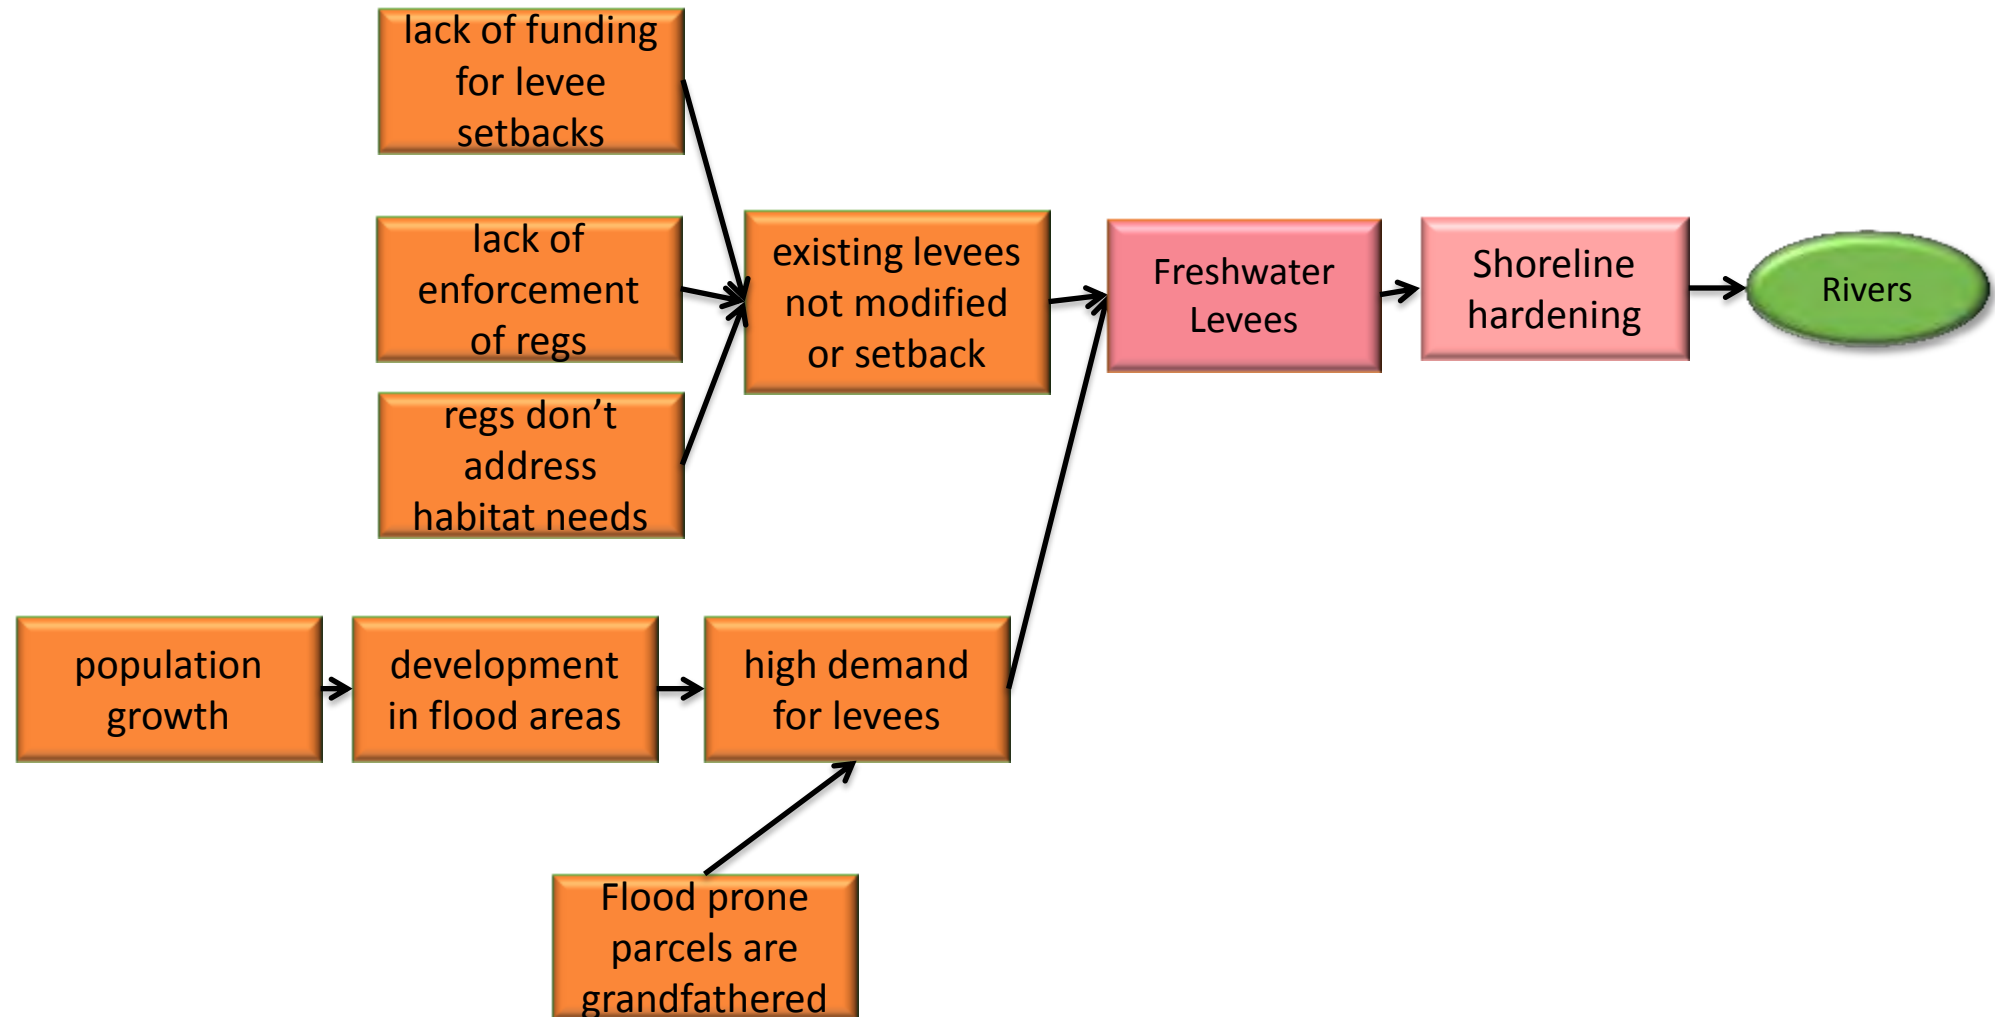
lack of funding for levee setbacks

lack of enforcement of regs

regs don’t address habitat needs

existing levees not modified or setback

Freshwater Levees

Shoreline hardening

Rivers

population growth

development in flood areas

high demand for levees

Flood prone parcels are grandfathered